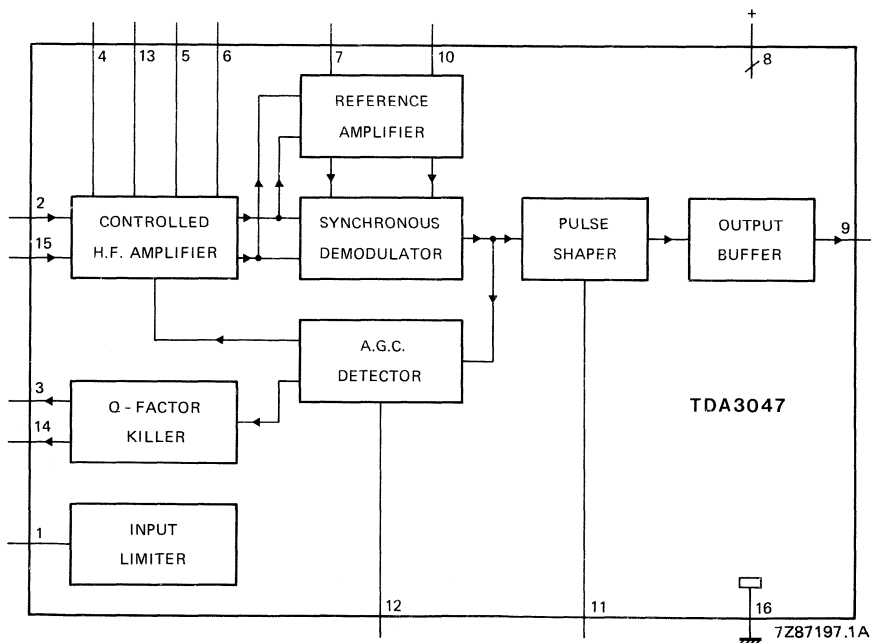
+

4 13 5 6

7 10

8

REFERENCE AMPLIFIER

2

15

CONTROLLED H.F. AMPLIFIER

SYNCHRONOUS DEMODULATOR

PULSE SHAPER

OUTPUT BUFFER

9

A.G.C. DETECTOR

3

14

Q - FACTOR KILLER

TDA3047

1

INPUT LIMITER

12

11

16

7Z87197.1A